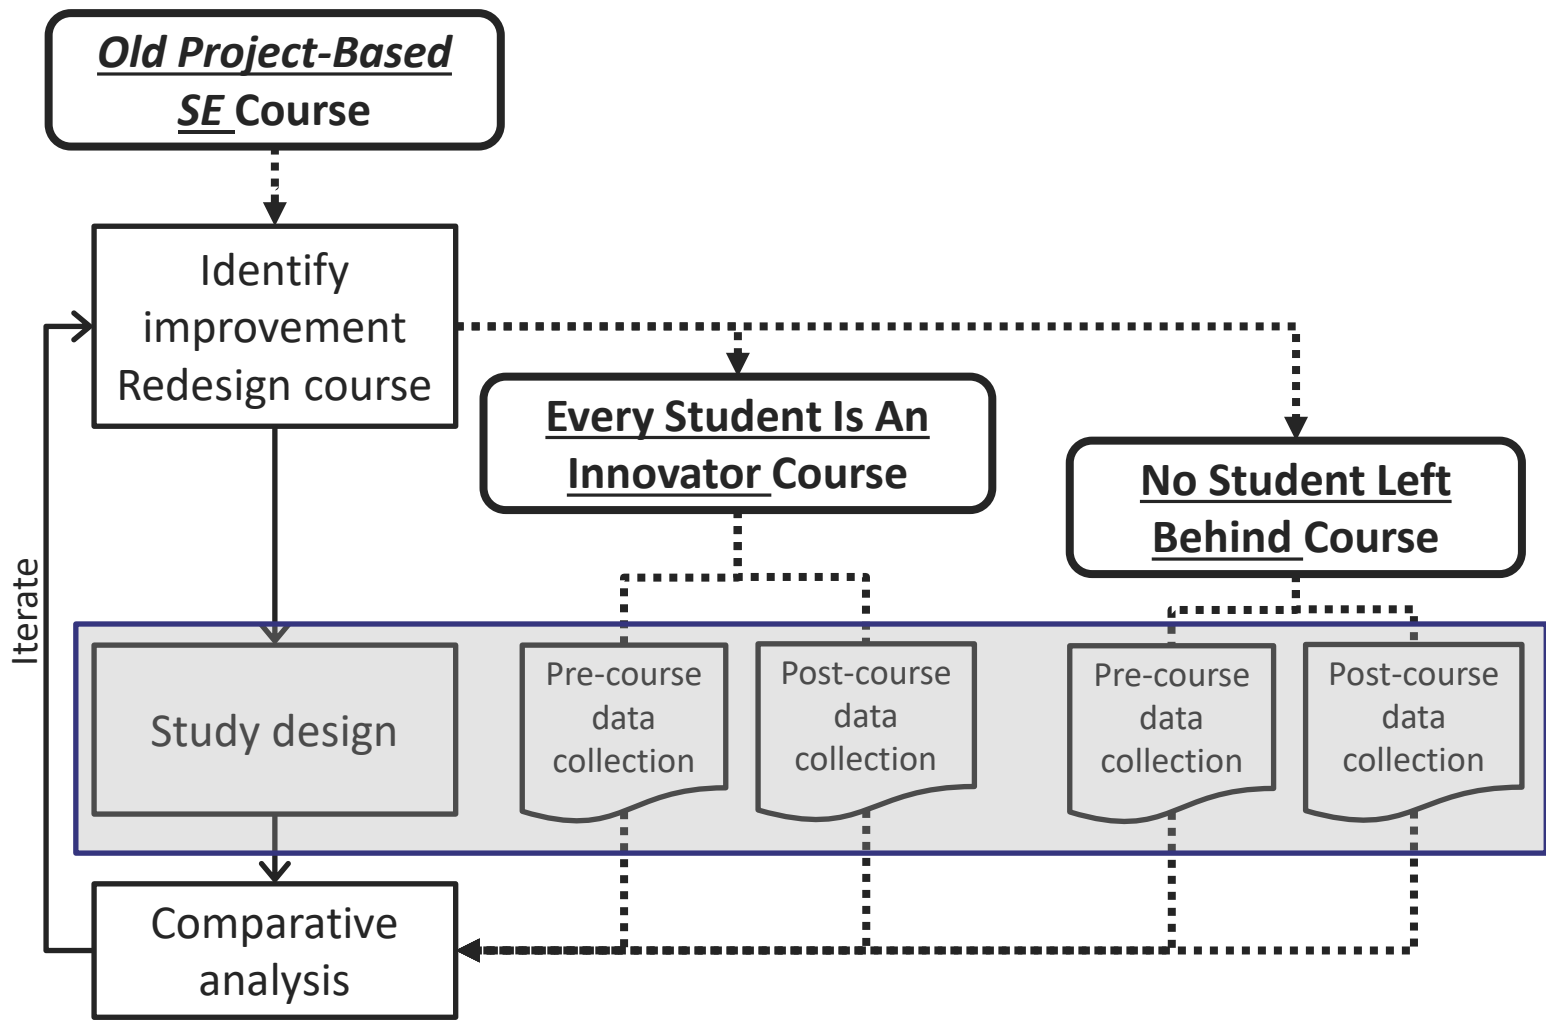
Old Project-Based SE Course

Identify improvement Redesign course

Every Student Is An Innovator Course

No Student Left Behind Course

Iterate

Study design

Pre-course data collection

Post-course data collection

Pre-course data collection

Post-course data collection

Comparative analysis